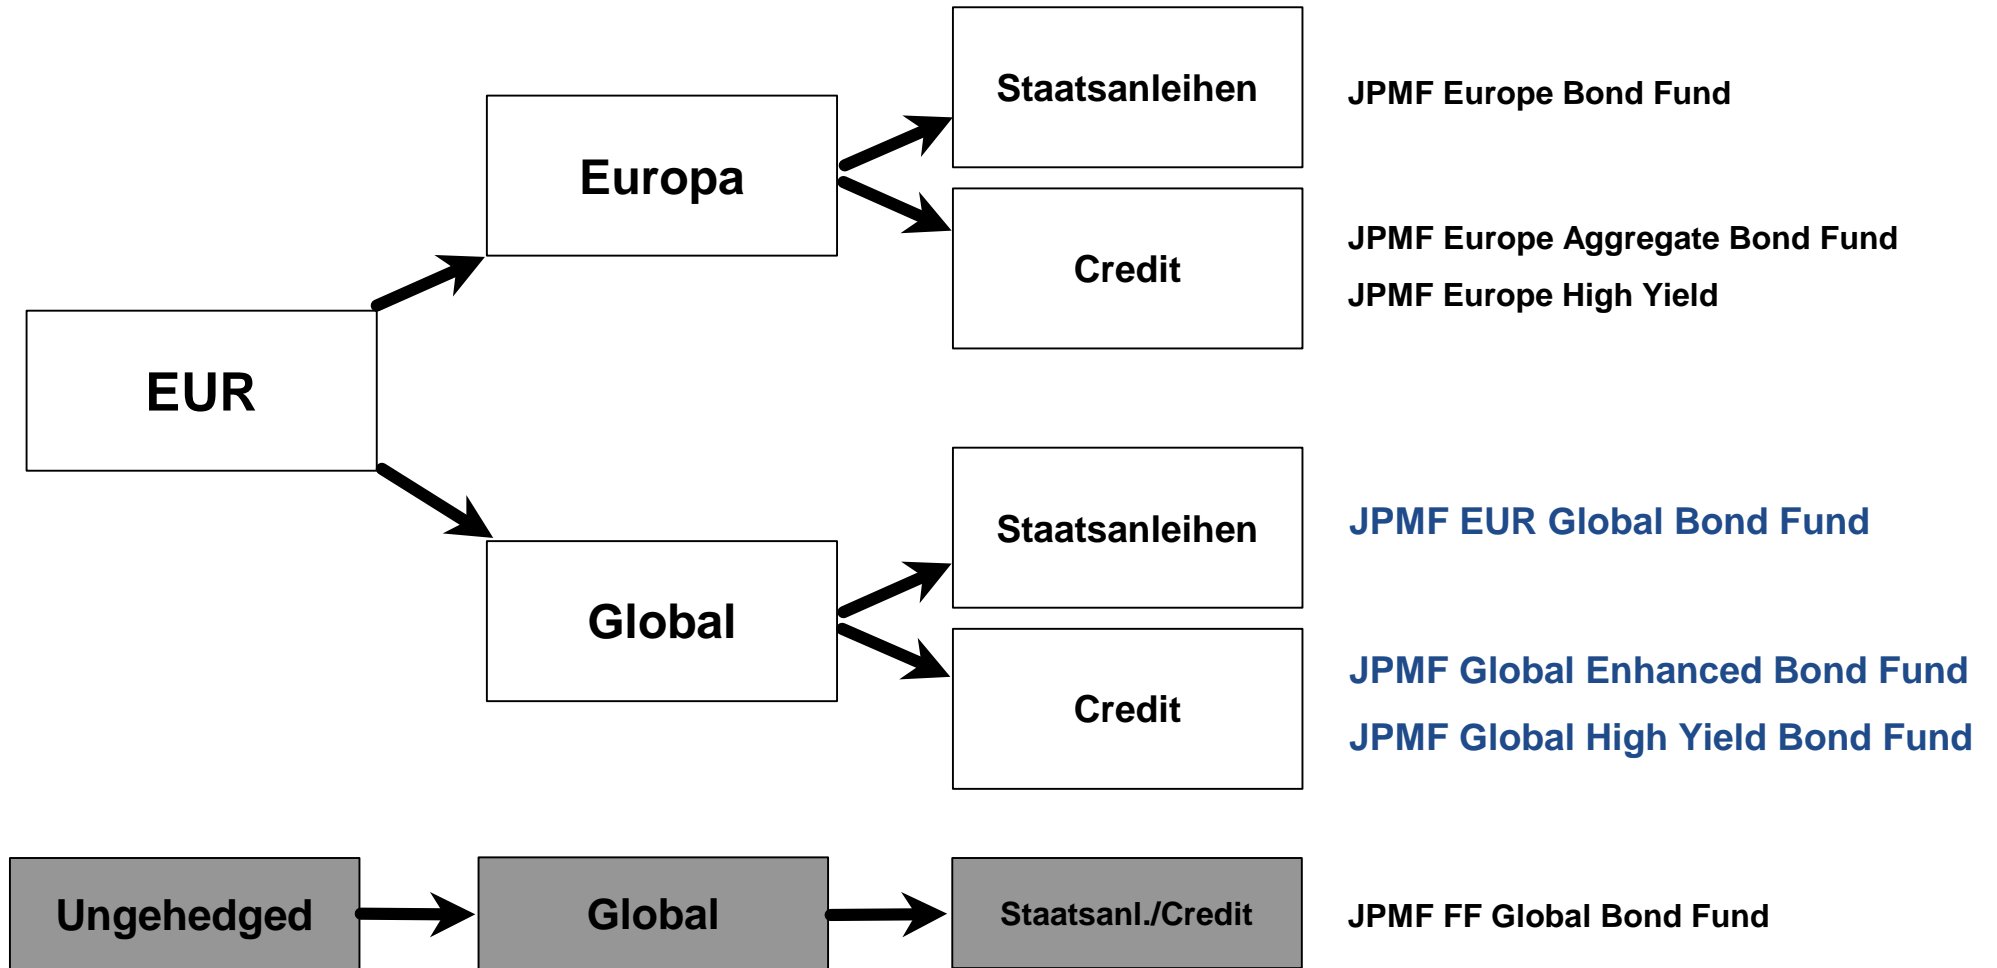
EUR

Europa

Staatsanleihen

JPMF Europe Bond Fund

Credit

JPMF Europe Aggregate Bond Fund

JPMF Europe High Yield

Global

Staatsanleihen

JPMF EUR Global Bond Fund

Credit

JPMF Global Enhanced Bond Fund

JPMF Global High Yield Bond Fund

Ungehedged

Global

Staatsanl./Credit

JPMF FF Global Bond Fund